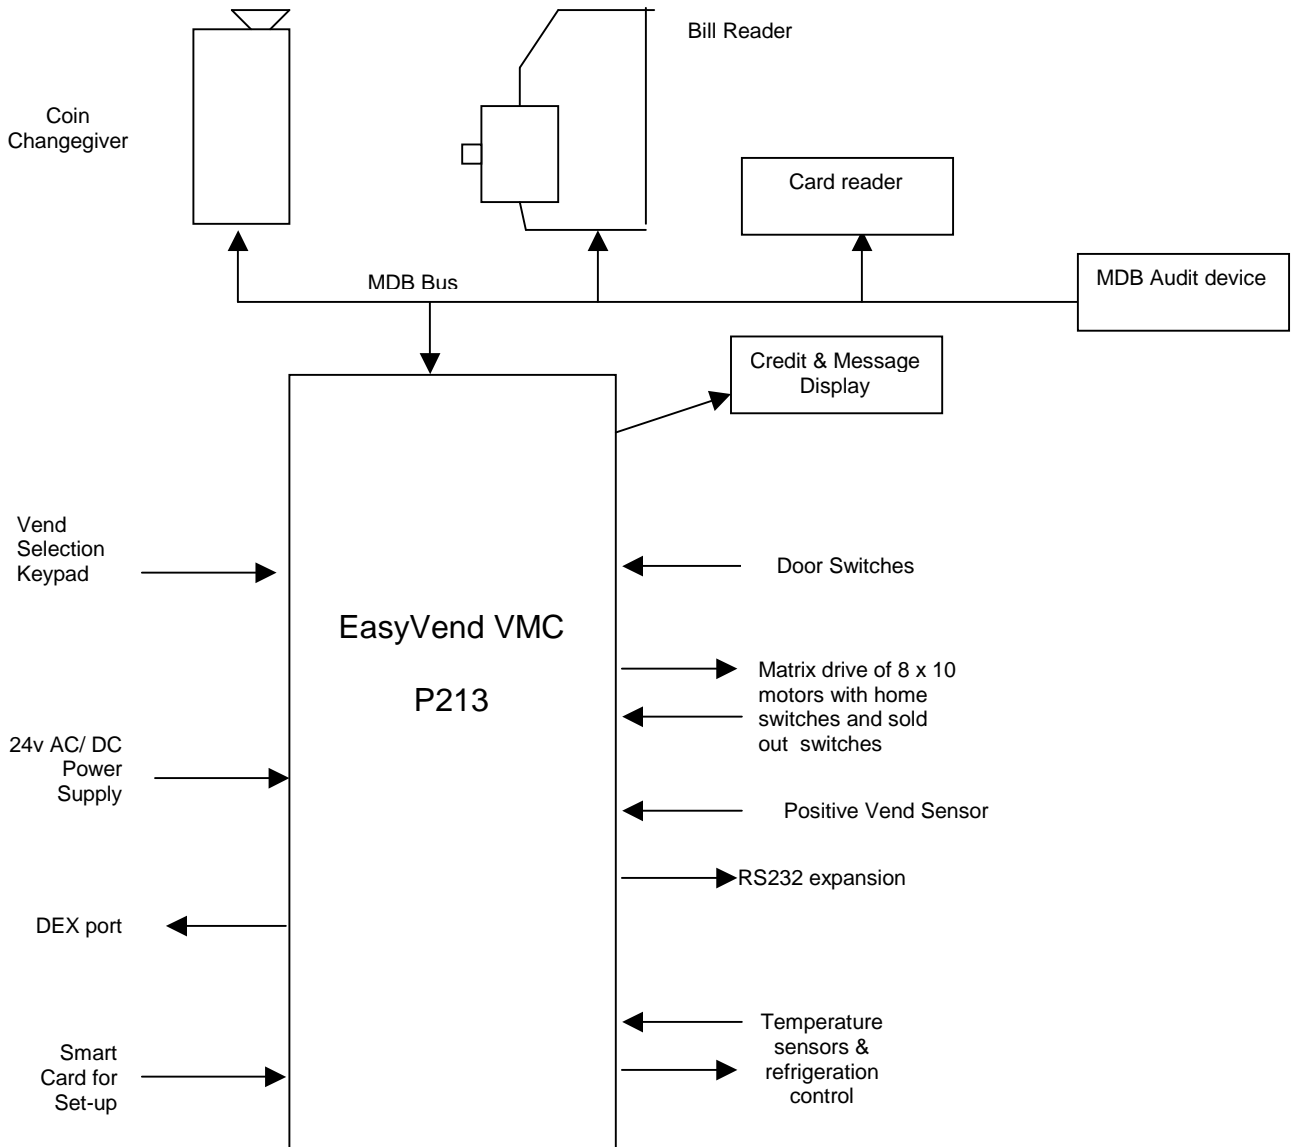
Bill Reader

Coin Changegiver

Card reader

MDB Bus

MDB Audit device

Credit & Message Display

Vend Selection Keypad

Door Switches

EasyVend VMC

P213

Matrix drive of 8 x 10 motors with home switches and sold out switches

24v AC/ DC Power Supply

Positive Vend Sensor

RS232 expansion

DEX port

Temperature sensors & refrigeration control

Smart Card for Set-up